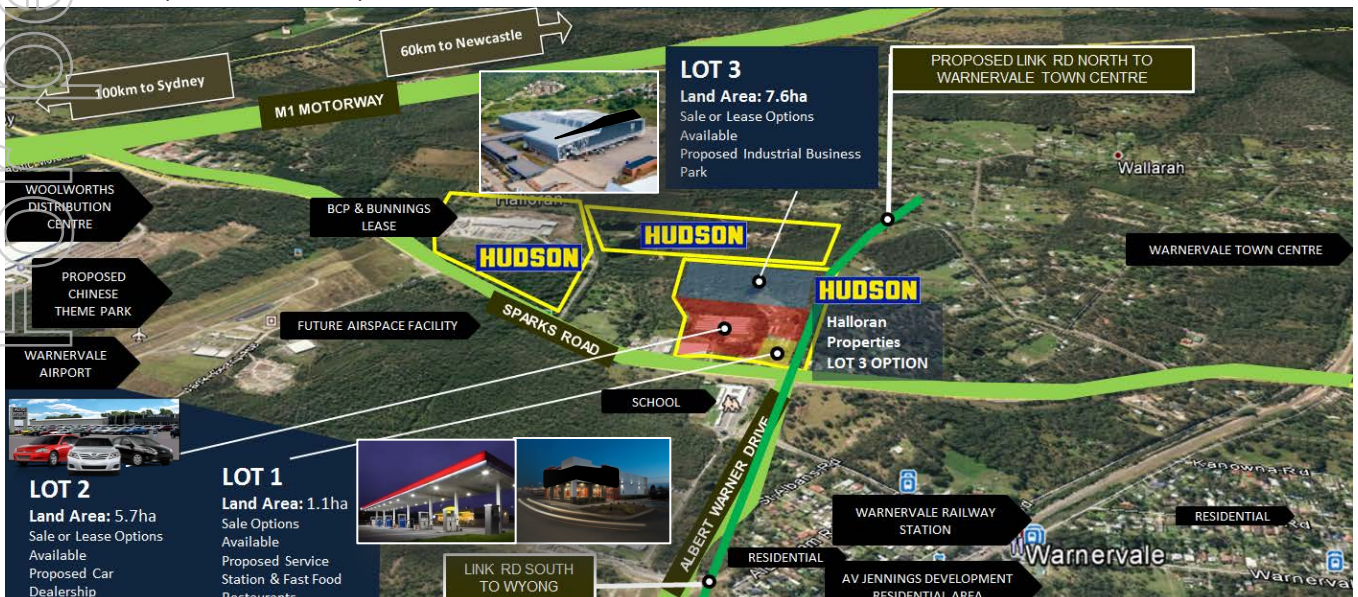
60km to Newcastle

100km to Sydney

M1 MOTORWAY

LOT 3
Land Area: 7.6ha
Sale or Lease Options Available
Proposed Industrial Business Park

PROPOSED LINK RD NORTH TO WARNERVALE TOWN CENTRE

Wallarah

WOOLWORTHS DISTRIBUTION CENTRE

BCP & BUNNINGS LEASE

Halloran

HUDSON

HUDSON

WARNERVALE TOWN CENTRE

HUDSON

PROPOSED CHINESE THEME PARK

FUTURE AIRSPACE FACILITY

SPARKS ROAD

Halloran Properties LOT 3 OPTION

WARNERVALE AIRPORT

SCHOOL

ALBERT WARNER DRIVE

LOT 2
Land Area: 5.7ha
Sale or Lease Options Available
Proposed Car Dealership

LOT 1
Land Area: 1.1ha
Sale Options Available
Proposed Service Station & Fast Food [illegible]

Kanowna Rd

St Albans Rd

WARNERVALE RAILWAY STATION

RESIDENTIAL

RESIDENTIAL

Warnervale

Warnervale

LINK RD SOUTH TO WYONG

AV JENNINGS DEVELOPMENT RESIDENTIAL AREA